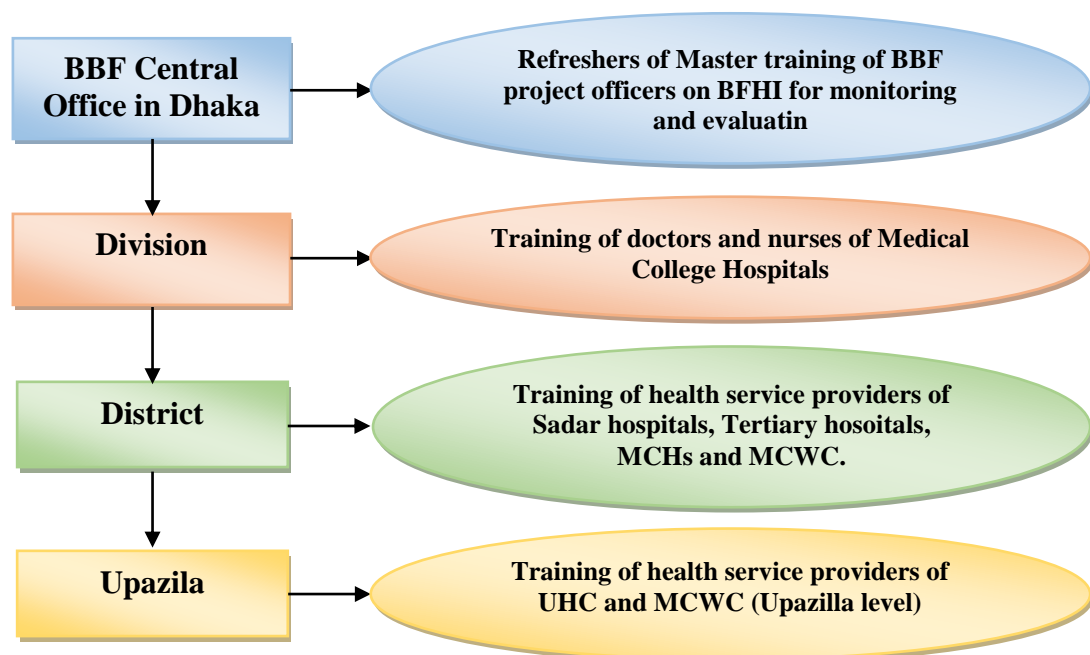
BBF Central Office in Dhaka

Refreshers of Master training of BBF project officers on BFHI for monitoring and evaluatin

Division

Training of doctors and nurses of Medical College Hospitals

District

Training of health service providers of Sadar hospitals, Tertiary hosoitals, MCHs and MCWC.

Upazila

Training of health service providers of UHC and MCWC (Upazilla level)